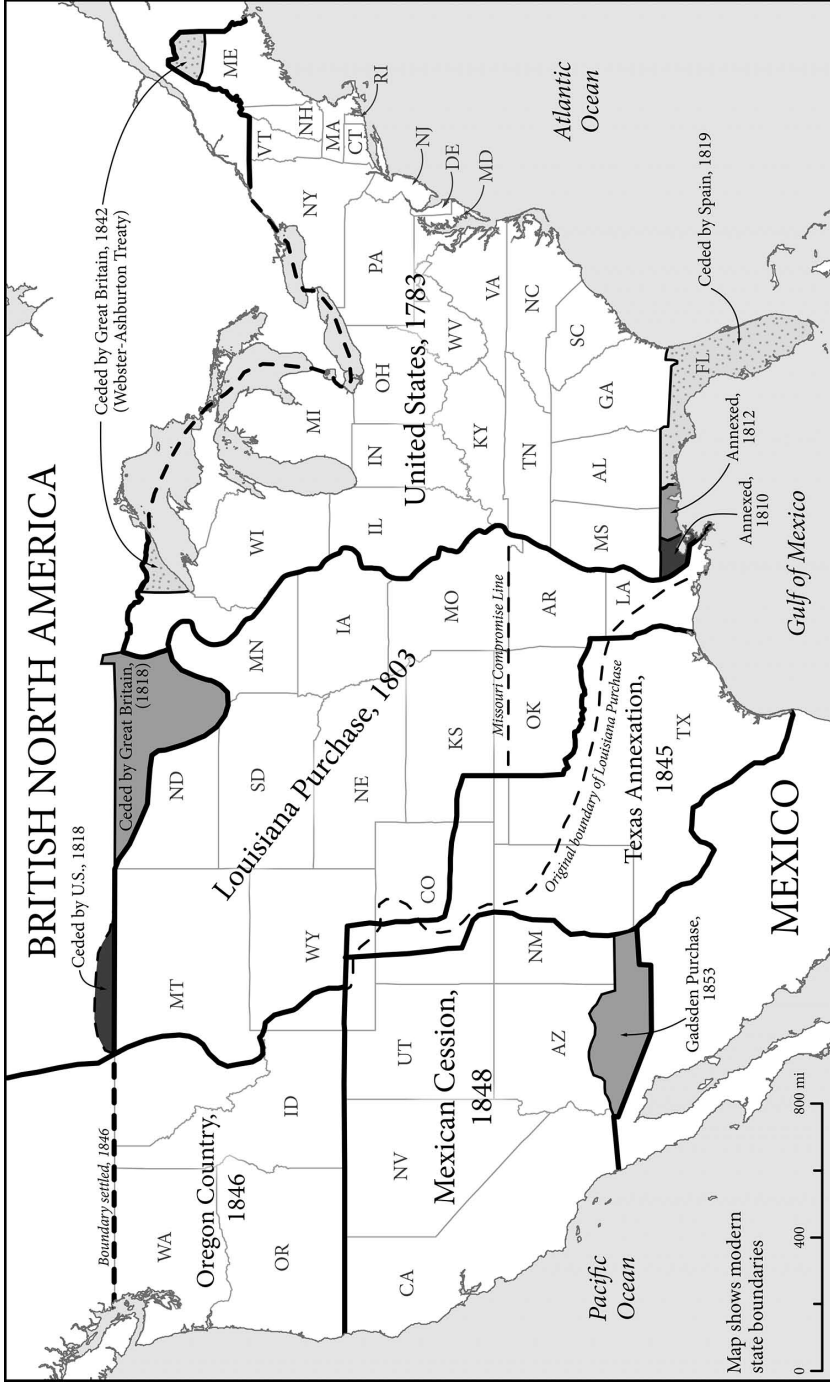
BRITISH NORTH AMERICA

Ceded by U.S., 1818

Ceded by Great Britain, (1818)

Ceded by Great Britain, 1842 (Webster-Ashburton Treaty)

Boundary settled, 1846

Oregon Country, 1846

WA

OR

ID

MT

WY

ND

SD

NE

MN

IA

WI

MI

IL

IN

OH

Louisiana Purchase, 1803

United States, 1783

ME

VT

NH

MA

CT

RI

NY

NJ

DE

MD

PA

WV

VA

NC

SC

KY

TN

GA

AL

MS

FL

Atlantic Ocean

Ceded by Spain, 1819

Annexed, 1812

Annexed, 1810

Gulf of Mexico

MO

AR

LA

KS

OK

Missouri Compromise Line

Original boundary of Louisiana Purchase

Texas Annexation, 1845

TX

CO

NM

UT

AZ

NV

CA

Mexican Cession, 1848

Gadsden Purchase, 1853

MEXICO

Pacific Ocean

Map shows modern state boundaries

0

400

800 mi